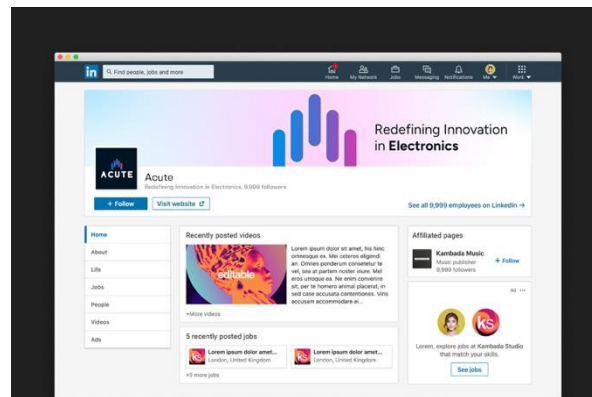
in Find people, jobs and more

Home My Network Jobs Messaging Notifications Me Work

Redefining Innovation in Electronics

ACUTE

Acute

Redefining Innovation in Electronics, 9,999 followers

+ Follow Visit website

See all 9,999 employees on LinkedIn →

Home
About
Life
Jobs
People
Videos
Ads

Recently posted videos

editable

Lorem ipsum dolor sit amet, his hinc omnesque ex. Mei ceteros diligendi an. Omnes ponderum consetetur te vel, sea at partem noster iiure. Mei eros utroque ea. Ne enim convenire sit, per te homero animal placerat, in sed case accusata contentiones. Vix eos, assum accommodare ei...

+More videos

5 recently posted jobs

Lorem ipsum dolor amet... London, United Kingdom

Lorem ipsum dolor amet... London, United Kingdom

+3 more jobs

Affiliated pages

Kambada Music
Music publisher
9,999 followers

+ Follow

Ad ···

ks

Lorem, explore jobs at Kambada Studio that match your skills.

See jobs